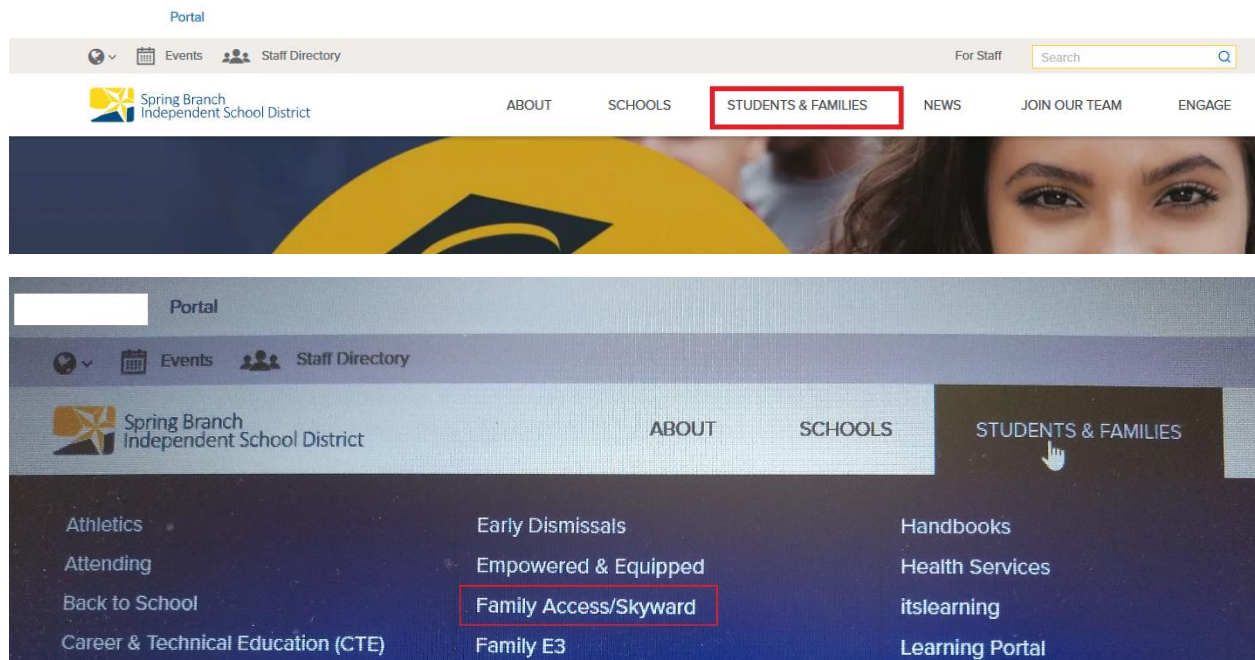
Portal

Events Staff Directory

For Staff

Search

Spring Branch Independent School District

ABOUT SCHOOLS STUDENTS & FAMILIES NEWS JOIN OUR TEAM ENGAGE

Portal

Events Staff Directory

Spring Branch Independent School District

ABOUT SCHOOLS STUDENTS & FAMILIES

Athletics

Attending

Back to School

Career & Technical Education (CTE)

Early Dismissals

Empowered & Equipped

Family Access/Skyward

Family E3

Handbooks

Health Services

itslearning

Learning Portal